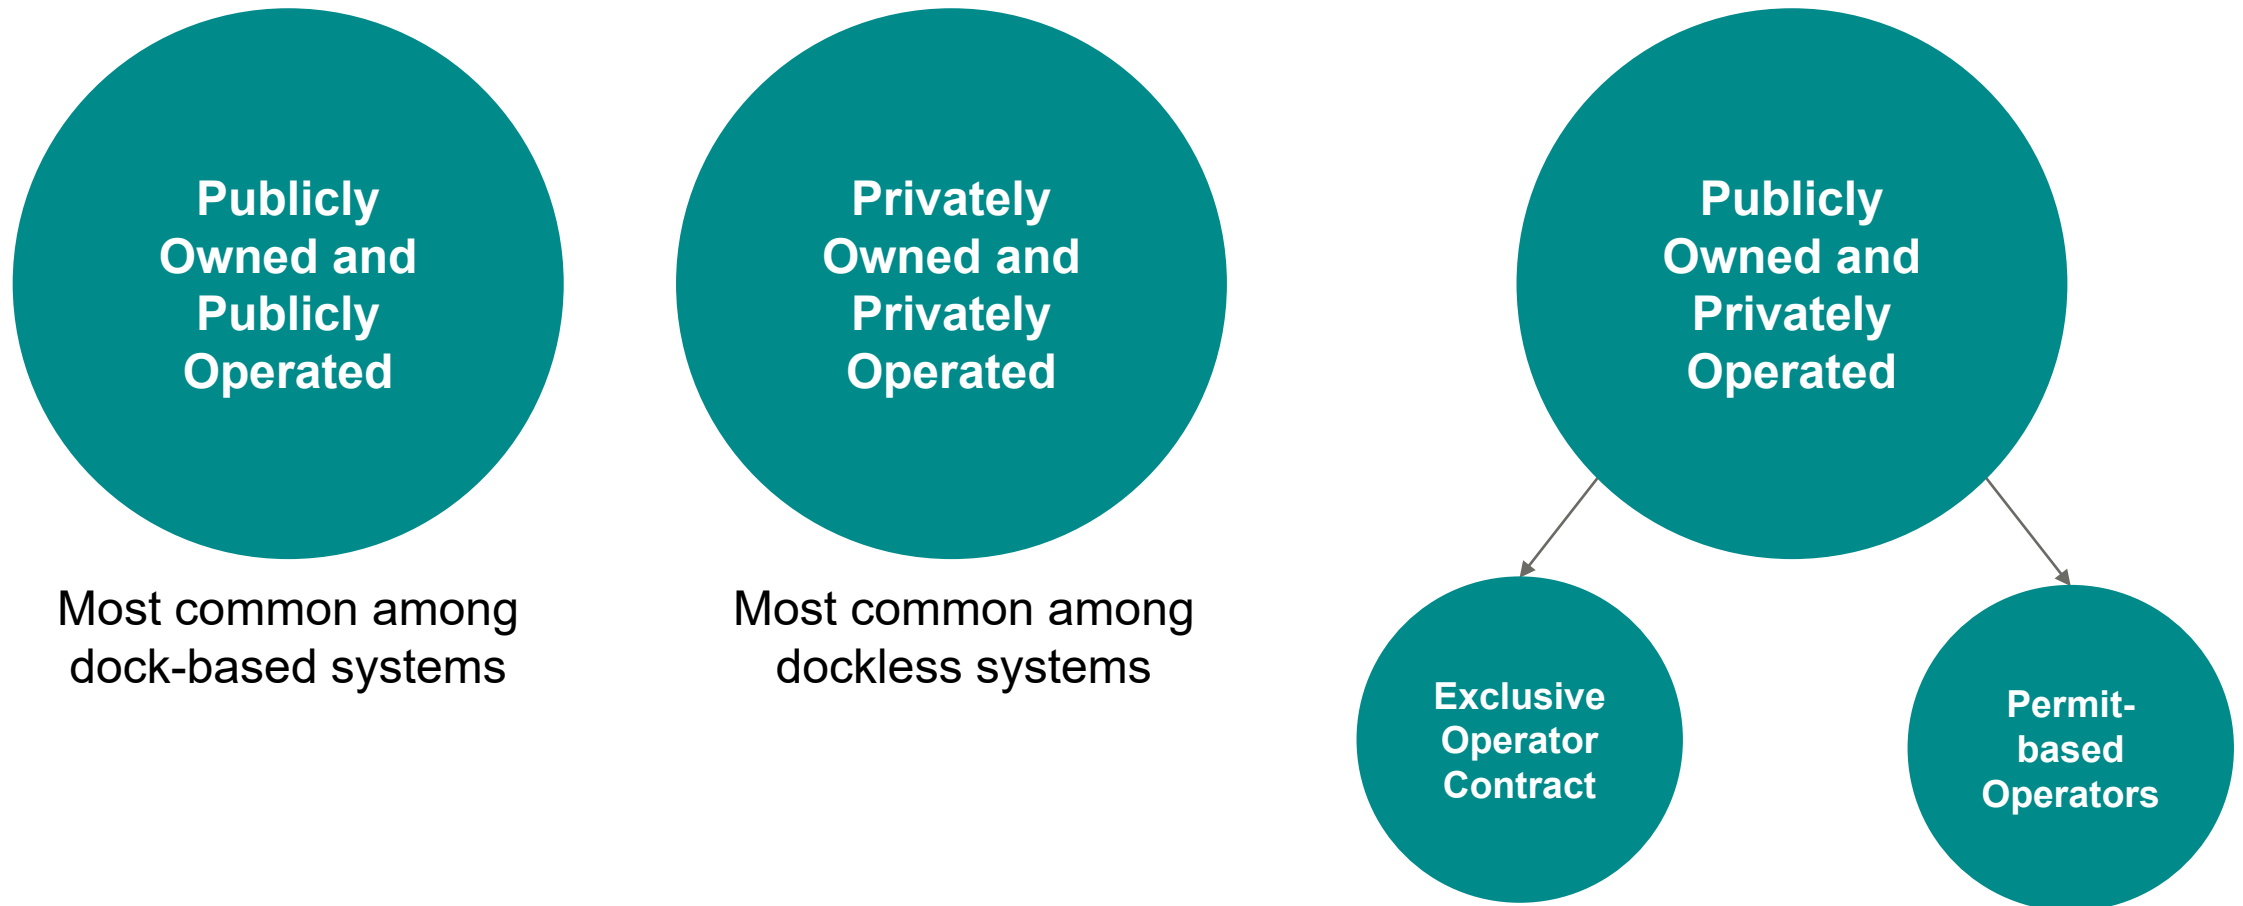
Publicly Owned and Publicly Operated

Most common among dock-based systems

Privately Owned and Privately Operated

Most common among dockless systems

Publicly Owned and Privately Operated

Exclusive Operator Contract

Permit-based Operators